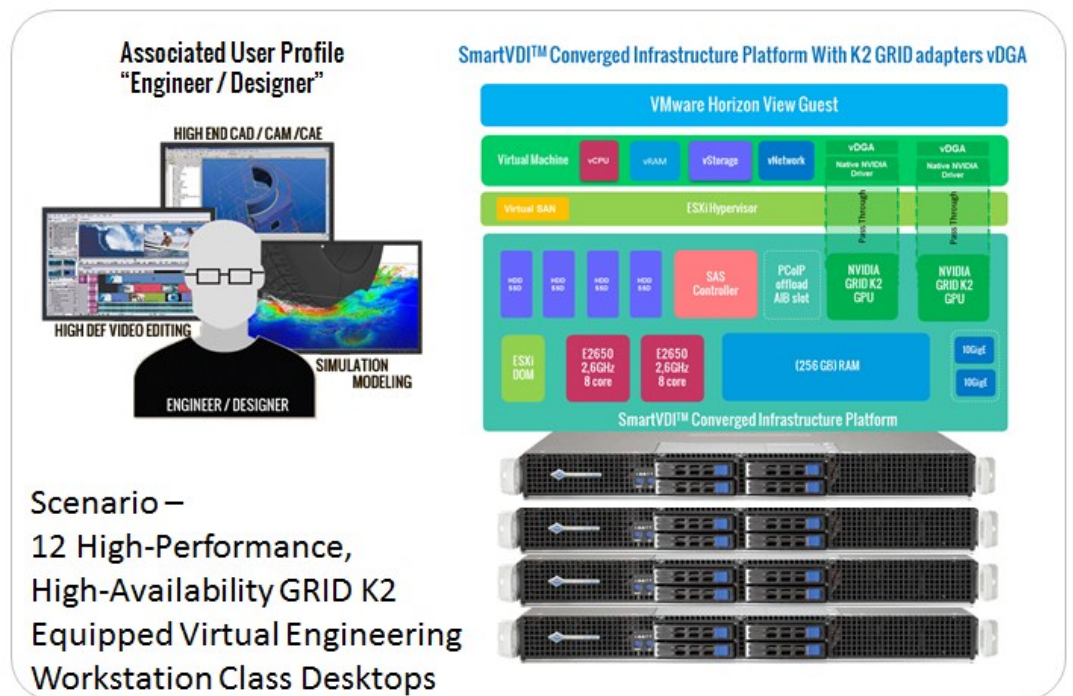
Associated User Profile
"Engineer / Designer"

HIGH END CAD / CAM / CAE

HIGH DEF VIDEO EDITING

SIMULATION MODELING

ENGINEER / DESIGNER

SmartVDI™ Converged Infrastructure Platform With K2 GRID adapters vDGA

VMware Horizon View Guest

Virtual Machine

vCPU

vRAM

vStorage

vNetwork

vDGA

Native NVIDIA Driver

vDGA

Native NVIDIA Driver

Virtual SAN

ESXi Hypervisor

Pass Through

Pass Through

HDD SSD

HDD SSD

HDD SSD

HDD SSD

SAS Controller

PCoIP offload AIB slot

NVIDIA GRID K2 GPU

NVIDIA GRID K2 GPU

ESXi DOM

E2650 2,6GHz 8 core

E2650 2,6GHz 8 core

(256 GB) RAM

10GigE

10GigE

SmartVDI™ Converged Infrastructure Platform

Scenario –
12 High-Performance, High-Availability GRID K2 Equipped Virtual Engineering Workstation Class Desktops